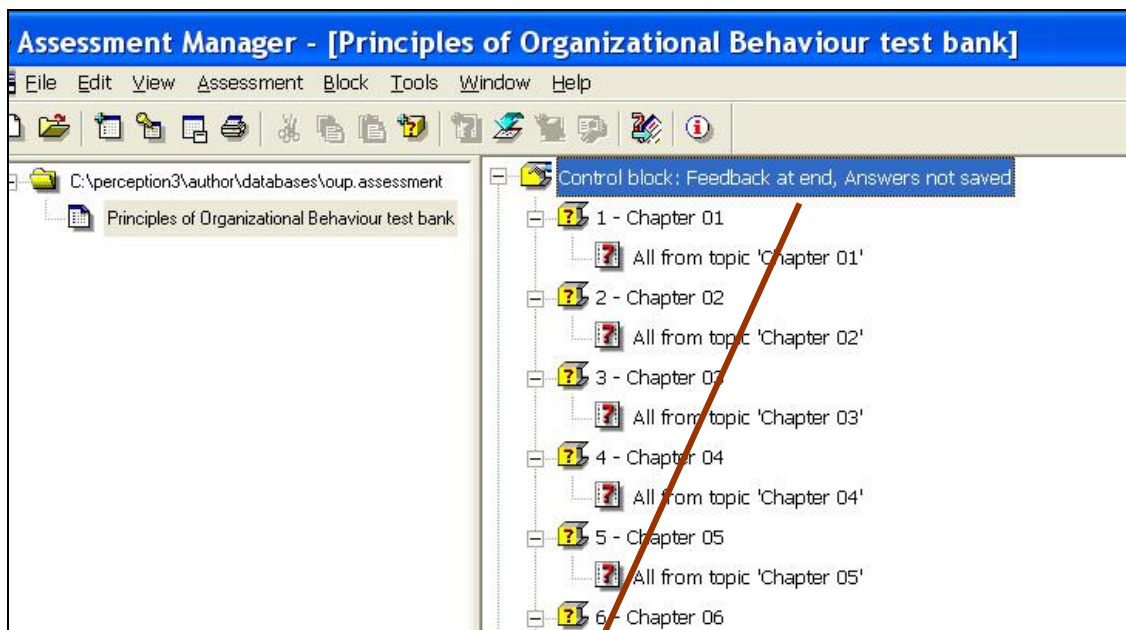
Assessment Manager - [Principles of Organizational Behaviour test bank]

File Edit View Assessment Block Tools Window Help

C:\perception3\author\databases\oup.assessment

Principles of Organizational Behaviour test bank

Control block: Feedback at end, Answers not saved

1 - Chapter 01

All from topic 'Chapter 01'

2 - Chapter 02

All from topic 'Chapter 02'

3 - Chapter 03

All from topic 'Chapter 03'

4 - Chapter 04

All from topic 'Chapter 04'

5 - Chapter 05

All from topic 'Chapter 05'

6 - Chapter 06